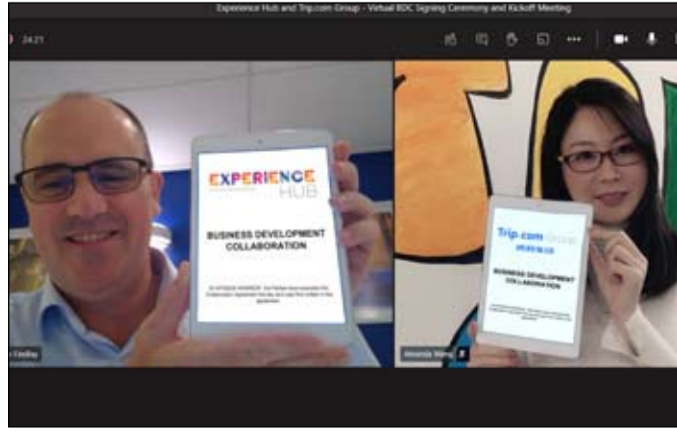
Experience Hub and Trip.com Group - Virtual BDC Signing Ceremony and Kickoff Meeting

24:21

EXPERIENCE HUB

BUSINESS DEVELOPMENT COLLABORATION

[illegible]

Trip.com Group

BUSINESS DEVELOPMENT COLLABORATION

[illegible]

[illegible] Coulay

Amanda Wang